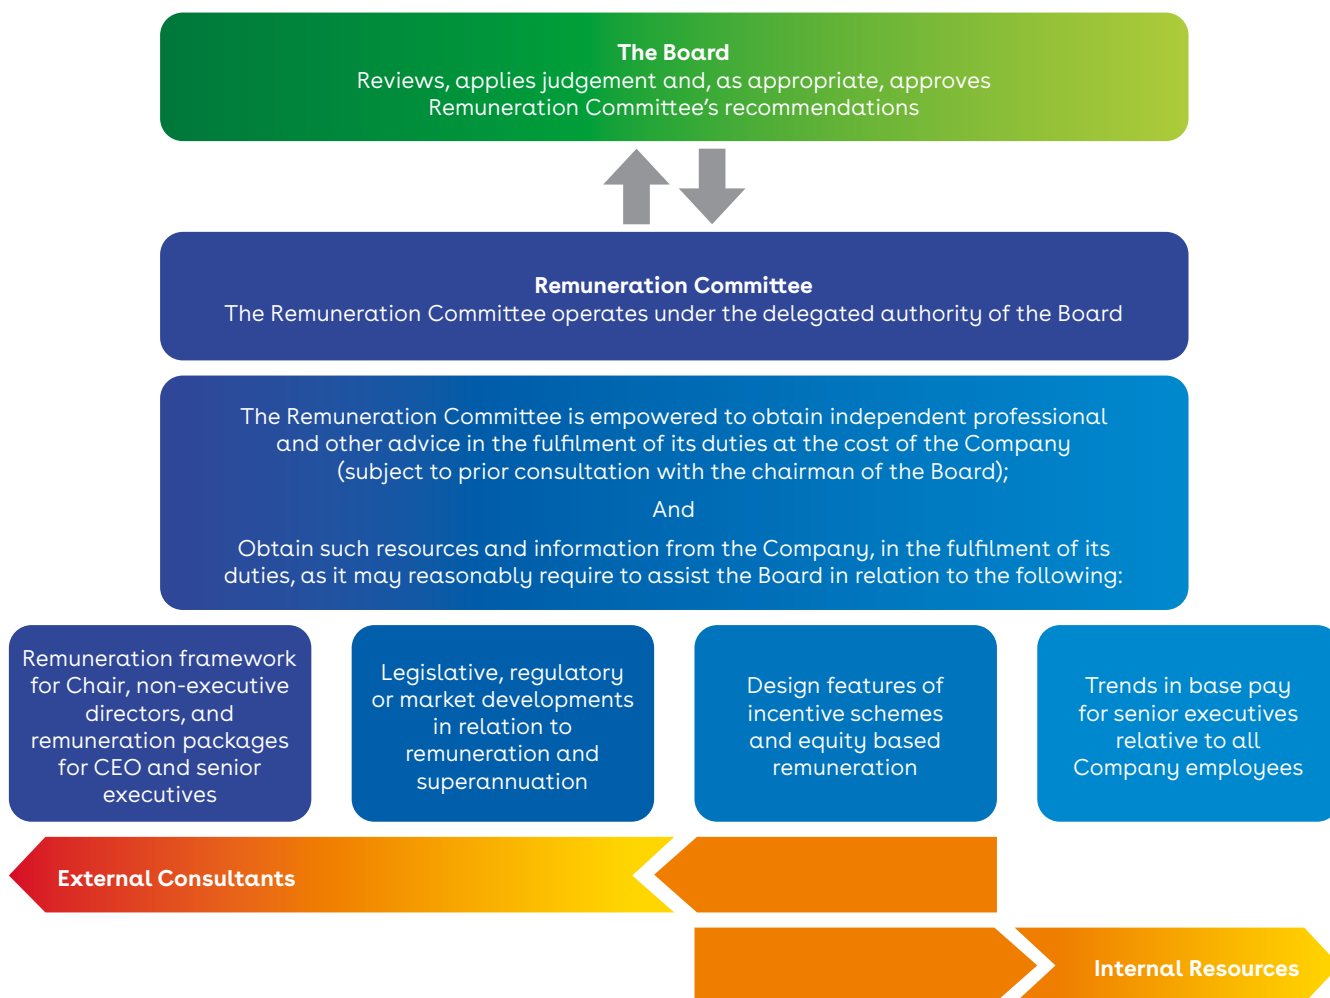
**The Board**
Reviews, applies judgement and, as appropriate, approves Remuneration Committee's recommendations

**Remuneration Committee**
The Remuneration Committee operates under the delegated authority of the Board

The Remuneration Committee is empowered to obtain independent professional and other advice in the fulfilment of its duties at the cost of the Company (subject to prior consultation with the chairman of the Board);

And

Obtain such resources and information from the Company, in the fulfilment of its duties, as it may reasonably require to assist the Board in relation to the following:

Remuneration framework for Chair, non-executive directors, and remuneration packages for CEO and senior executives

Legislative, regulatory or market developments in relation to remuneration and superannuation

Design features of incentive schemes and equity based remuneration

Trends in base pay for senior executives relative to all Company employees

**External Consultants**

**Internal Resources**